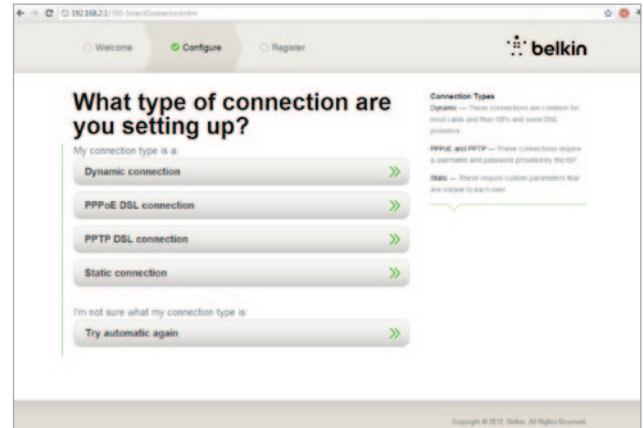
192.168.2.1/700-SelectConnection.htm

Welcome
Configure
Register

belkin

What type of connection are you setting up?

My connection type is a:

Dynamic connection »

PPPoE DSL connection »

PPTP DSL connection »

Static connection »

I'm not sure what my connection type is:

Try automatic again »

Connection Types
Dynamic — These connections are common for most cable and fiber ISPs and some DSL providers.

PPPoE and PPTP — These connections require a username and password provided by the ISP.

Static — These require custom parameters that are unique to each user.

Copyright © 2012. Belkin. All Rights Reserved.